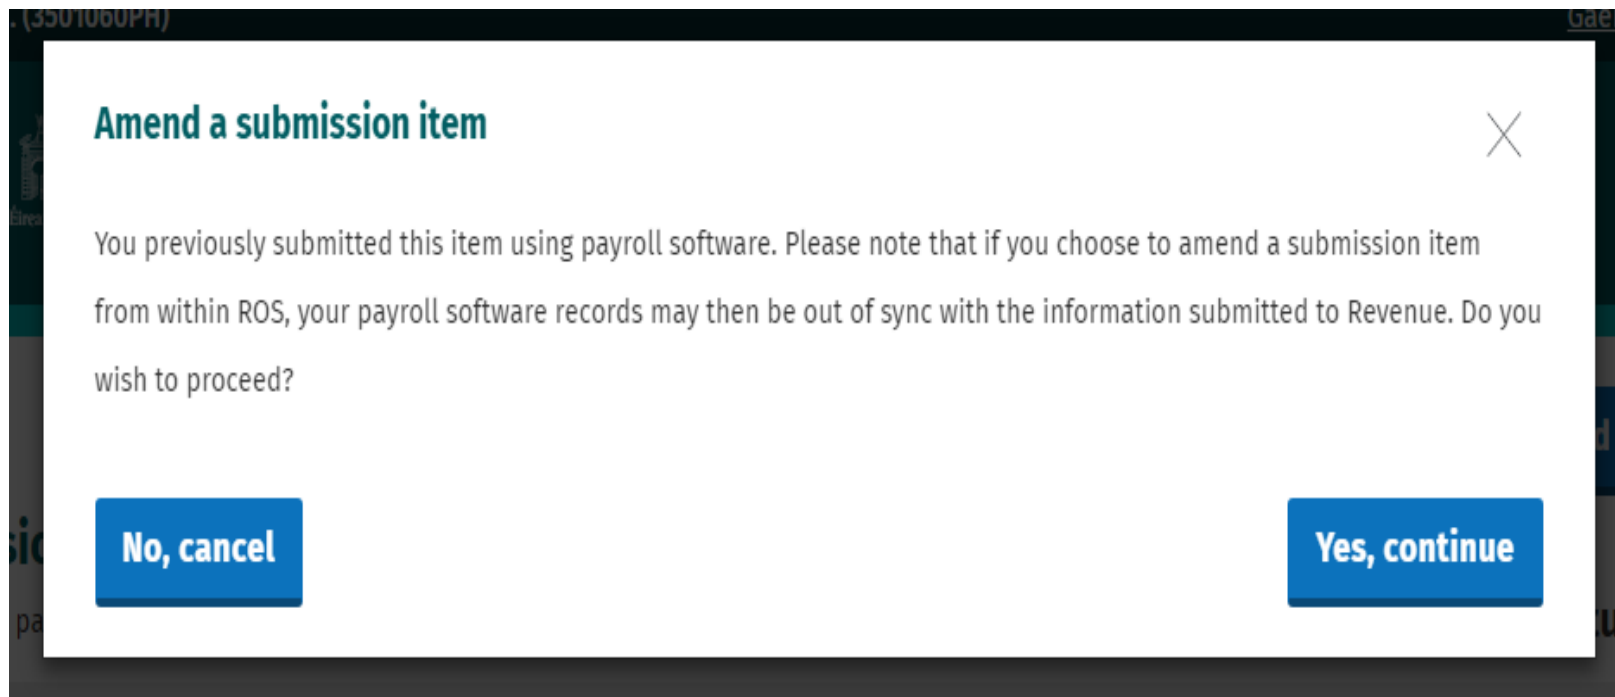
. (3501060PH)

Gae

Amend a submission item

You previously submitted this item using payroll software. Please note that if you choose to amend a submission item from within ROS, your payroll software records may then be out of sync with the information submitted to Revenue. Do you wish to proceed?

No, cancel

Yes, continue